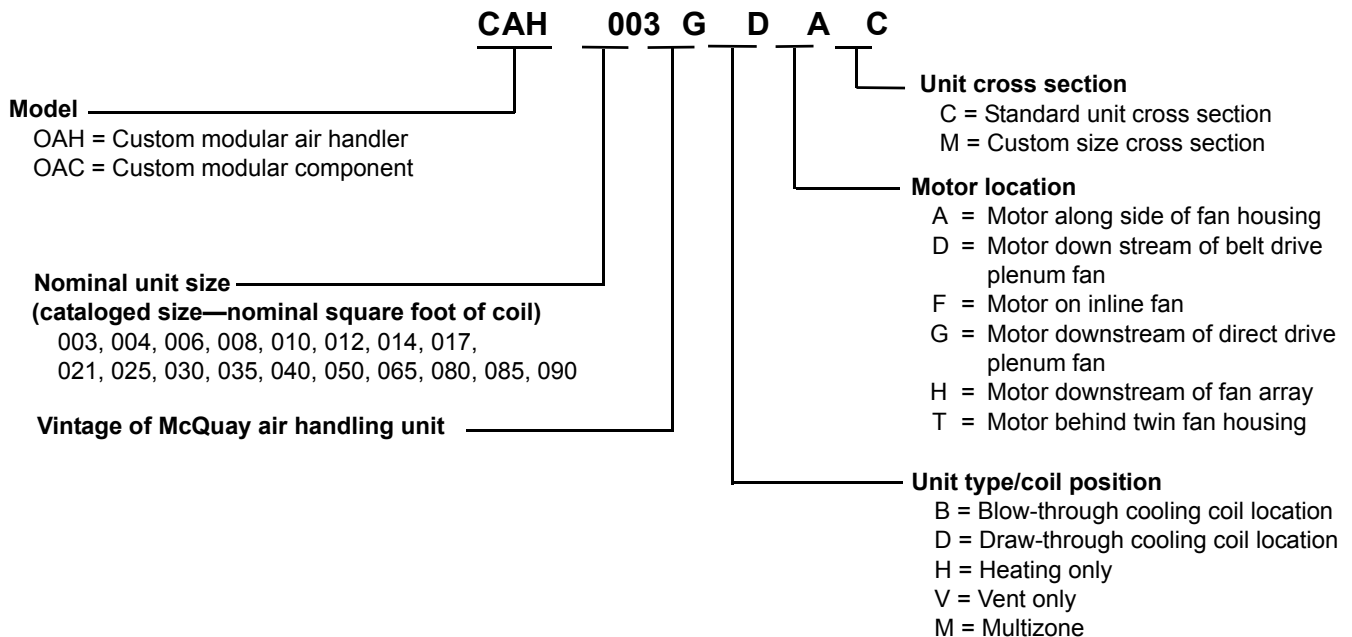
CAH 003 G D A C

Model
OAH = Custom modular air handler
OAC = Custom modular component

Nominal unit size
(cataloged size—nominal square foot of coil)
003, 004, 006, 008, 010, 012, 014, 017, 021, 025, 030, 035, 040, 050, 065, 080, 085, 090

Vintage of McQuay air handling unit

Unit cross section
C = Standard unit cross section
M = Custom size cross section

Motor location
A = Motor along side of fan housing
D = Motor down stream of belt drive plenum fan
F = Motor on inline fan
G = Motor downstream of direct drive plenum fan
H = Motor downstream of fan array
T = Motor behind twin fan housing

Unit type/coil position
B = Blow-through cooling coil location
D = Draw-through cooling coil location
H = Heating only
V = Vent only
M = Multizone